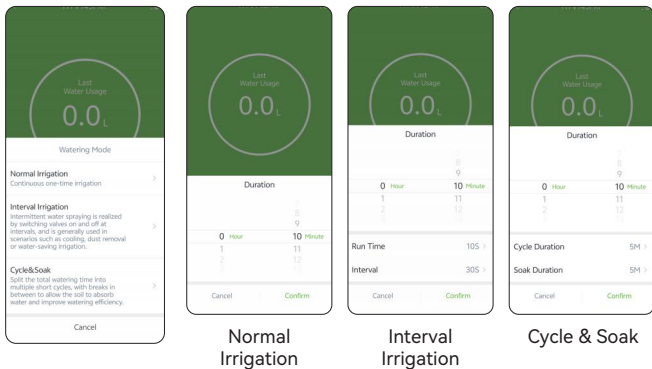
Last Water Usage
0.0 L

Watering Mode

Normal Irrigation
Continuous one-time irrigation

Interval Irrigation
Intermittent water spraying is realized by switching valves on and off at intervals, and is generally used in scenarios such as cooling, dust removal or water-saving irrigation.

Cycle&Soak
Split the total watering time into multiple short cycles, with breaks in between to allow the soil to absorb water and improve watering efficiency.

Cancel

Last Water Usage
0.0 L

Duration

8
9
0 Hour 10 Minute
1 11
2 12

Cancel Confirm

Normal Irrigation

Last Water Usage
0.0 L

Duration

8
9
0 Hour 10 Minute
1 11
2 12

Run Time 10S >
Interval 30S >

Cancel Confirm

Interval Irrigation

Last Water Usage
0.0 L

Duration

8
9
0 Hour 10 Minute
1 11
2 12

Cycle Duration 5M >
Soak Duration 5M >

Cancel Confirm

Cycle & Soak